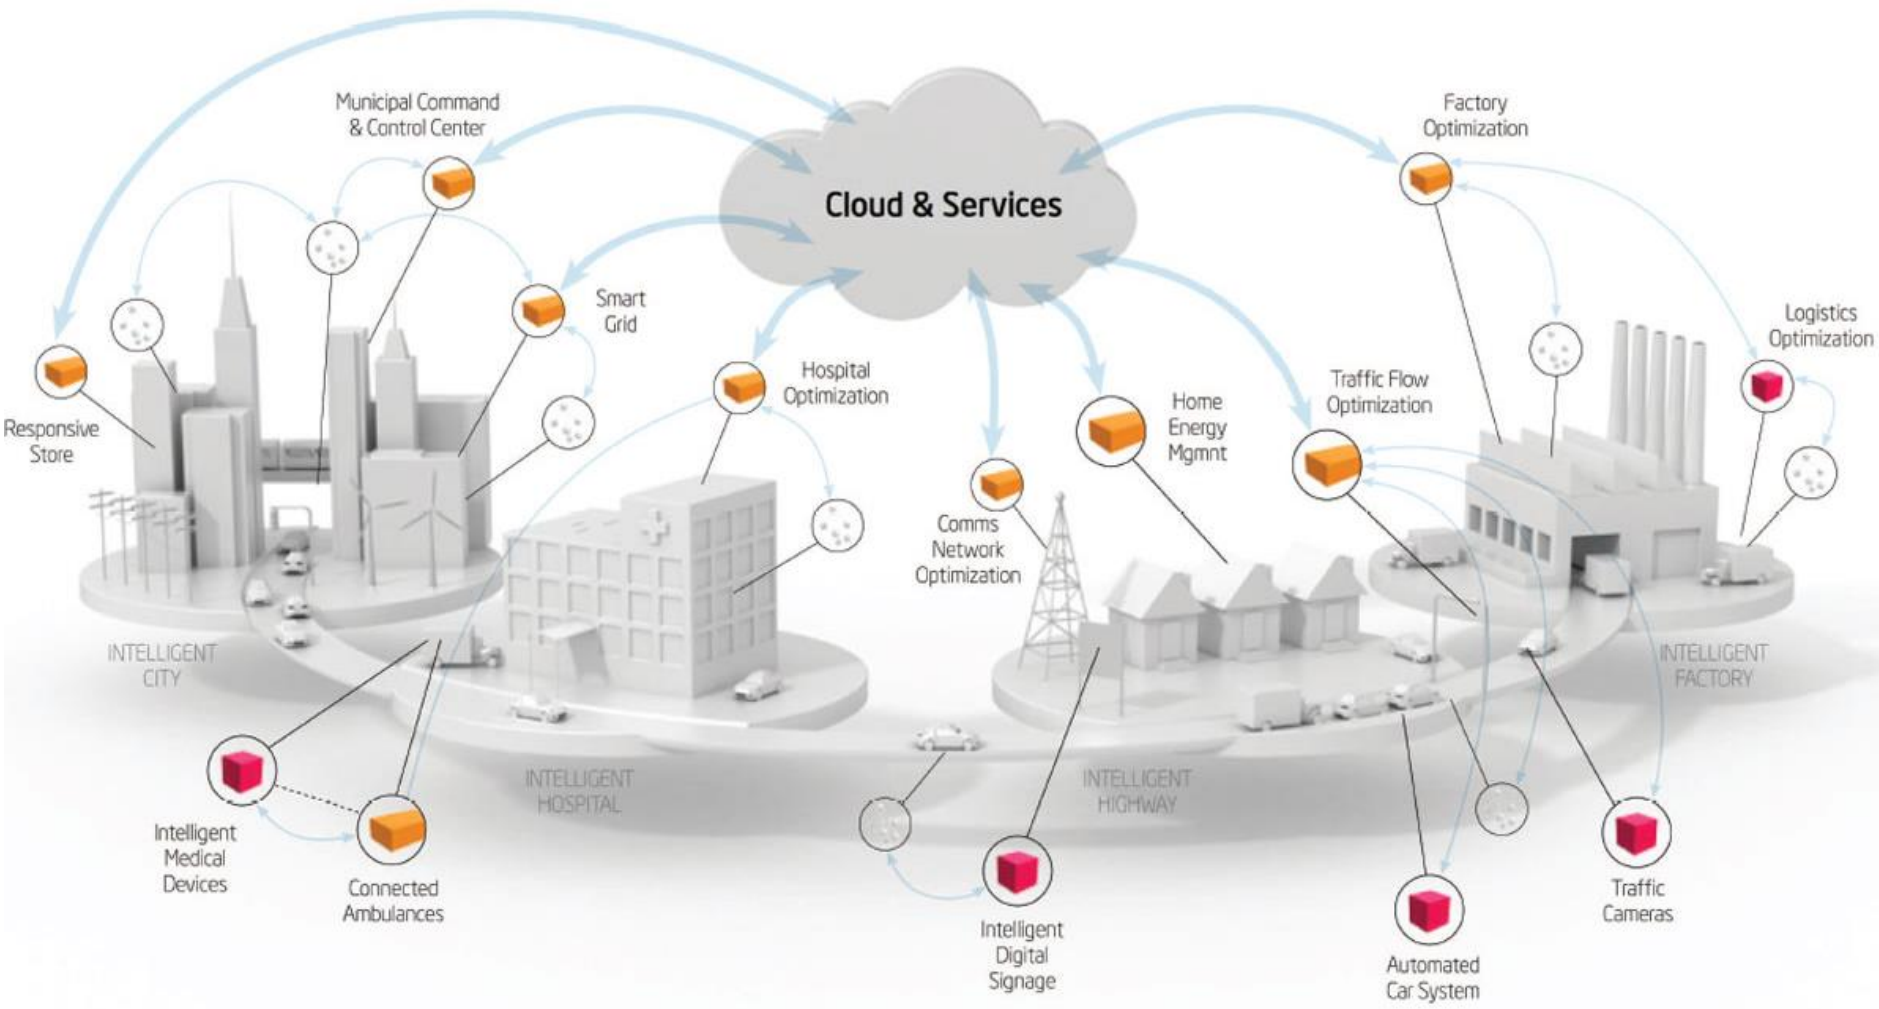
Cloud & Services

Municipal Command & Control Center

Factory Optimization

Smart Grid

Logistics Optimization

Responsive Store

Hospital Optimization

Home Energy Mgmnt

Traffic Flow Optimization

Comms Network Optimization

INTELLIGENT CITY

INTELLIGENT FACTORY

INTELLIGENT HOSPITAL

INTELLIGENT HIGHWAY

Intelligent Medical Devices

Connected Ambulances

Intelligent Digital Signage

Automated Car System

Traffic Cameras